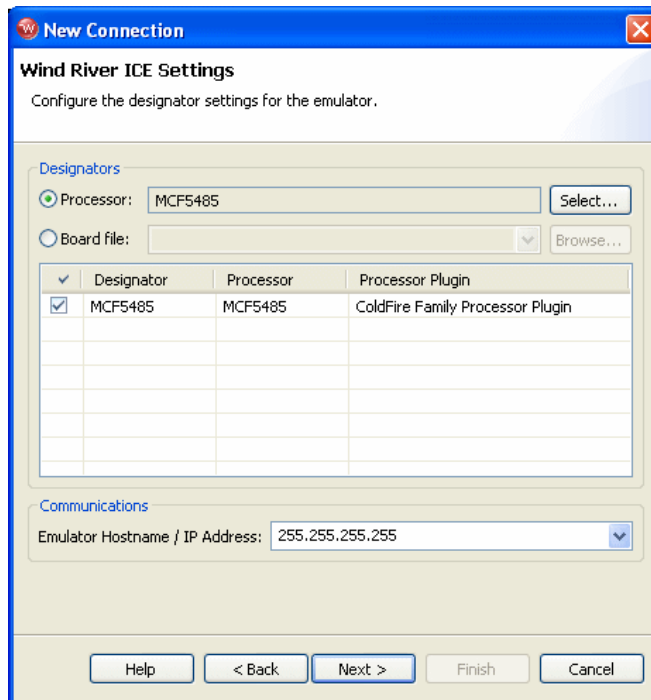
New Connection

Wind River ICE Settings

Configure the designator settings for the emulator.

Designators

Processor: MCF5485 Select...

Board file: Browse...

| ✓ | Designator | Processor | Processor Plugin |
|---|---|---|---|
| ✓ | MCF5485 | MCF5485 | ColdFire Family Processor Plugin |

Communications

Emulator Hostname / IP Address: 255.255.255.255

Help < Back Next > Finish Cancel